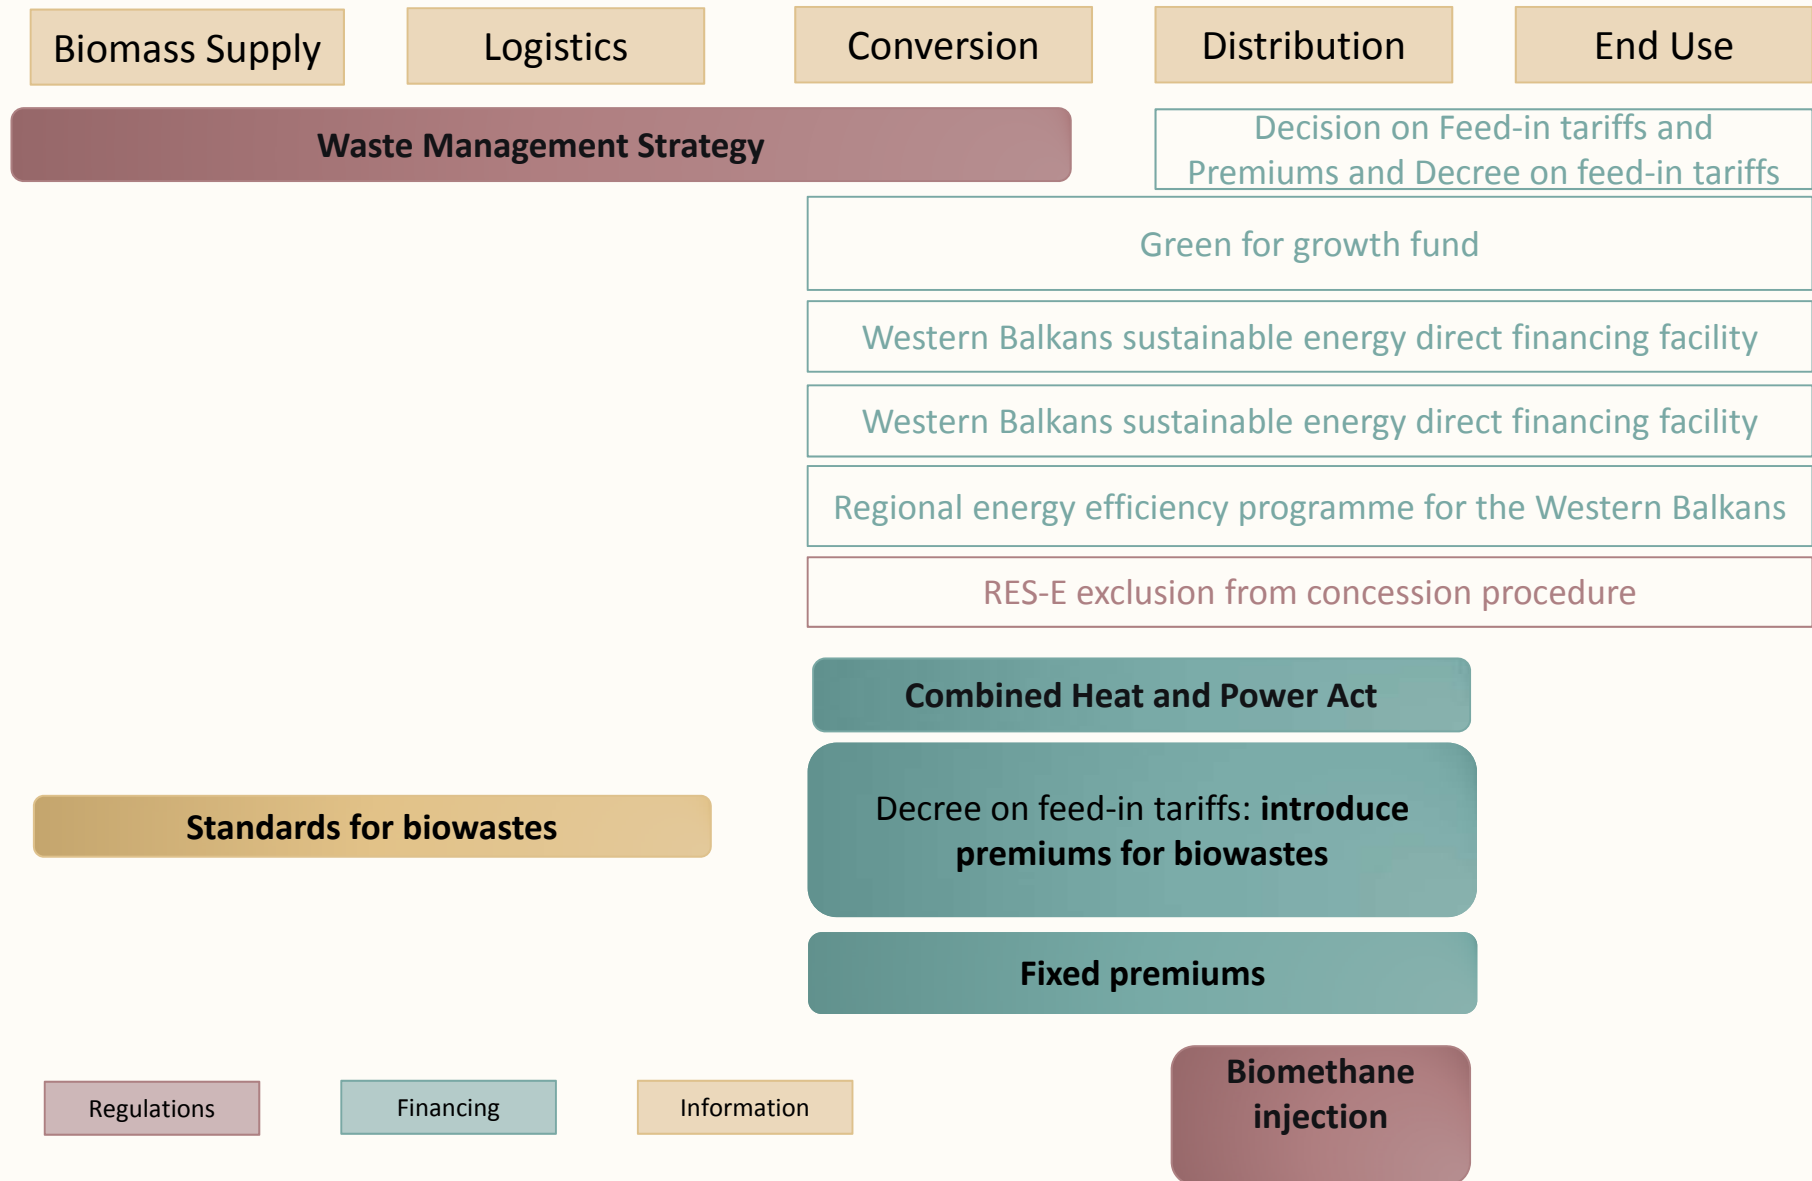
Biomass Supply

Logistics

Conversion

Distribution

End Use

Waste Management Strategy

Decision on Feed-in tariffs and Premiums and Decree on feed-in tariffs

Green for growth fund

Western Balkans sustainable energy direct financing facility

Western Balkans sustainable energy direct financing facility

Regional energy efficiency programme for the Western Balkans

RES-E exclusion from concession procedure

Combined Heat and Power Act

Standards for biowastes

Decree on feed-in tariffs: **introduce premiums for biowastes**

Fixed premiums

Regulations

Financing

Information

Biomethane injection